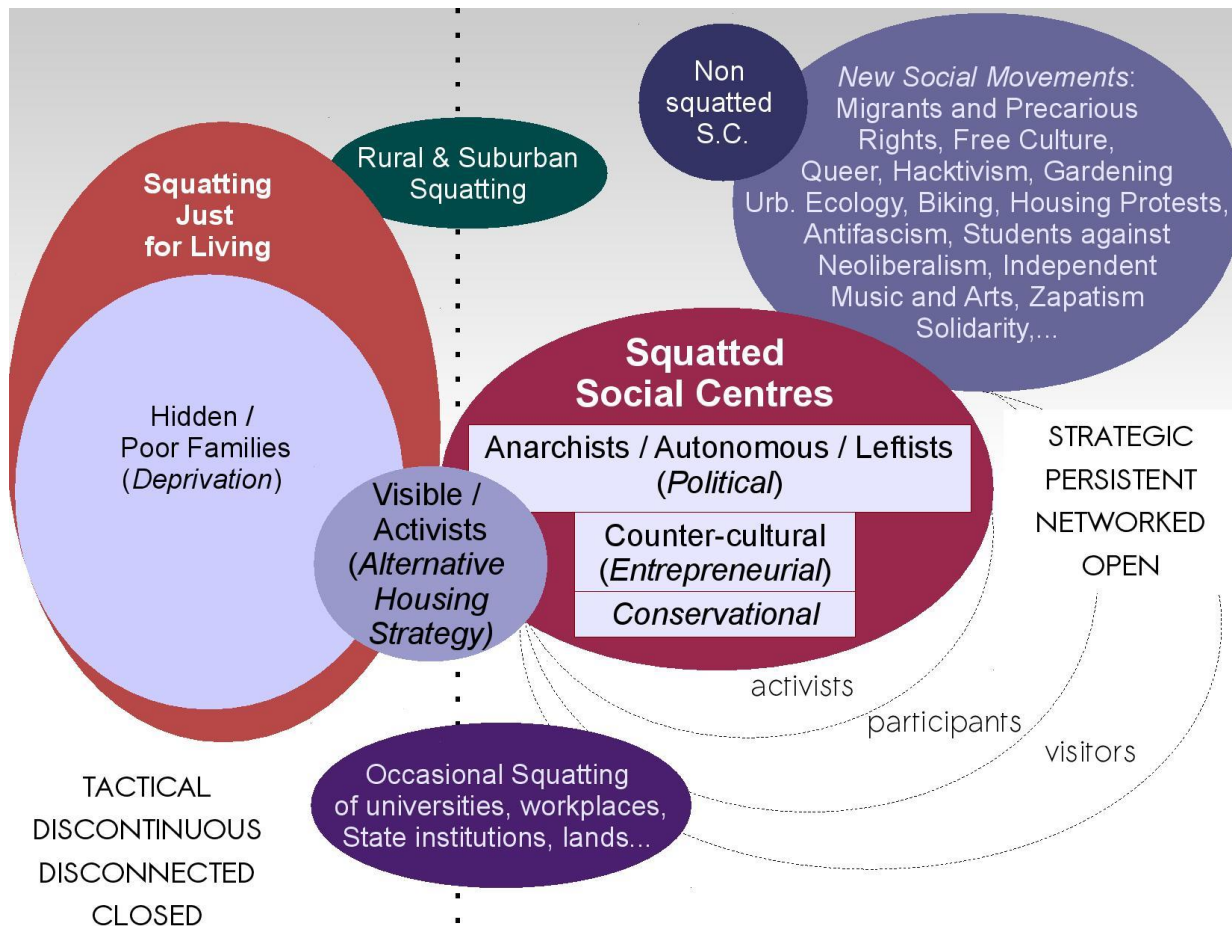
Non squatted S.C.

New Social Movements: Migrants and Precarious Rights, Free Culture, Queer, Hacktivism, Gardening Urb. Ecology, Biking, Housing Protests, Antifascism, Students against Neoliberalism, Independent Music and Arts, Zapatism Solidarity,...

Rural & Suburban Squatting

Squatting Just for Living

Hidden / Poor Families (Deprivation)

Squatted Social Centres

Anarchists / Autonomous / Leftists (Political)

Counter-cultural (Entrepreneurial)

Conservational

Visible / Activists (Alternative Housing Strategy)

STRATEGIC
PERSISTENT
NETWORKED
OPEN

activists

participants

visitors

Occasional Squatting of universities, workplaces, State institutions, lands...

TACTICAL
DISCONTINUOUS
DISCONNECTED
CLOSED